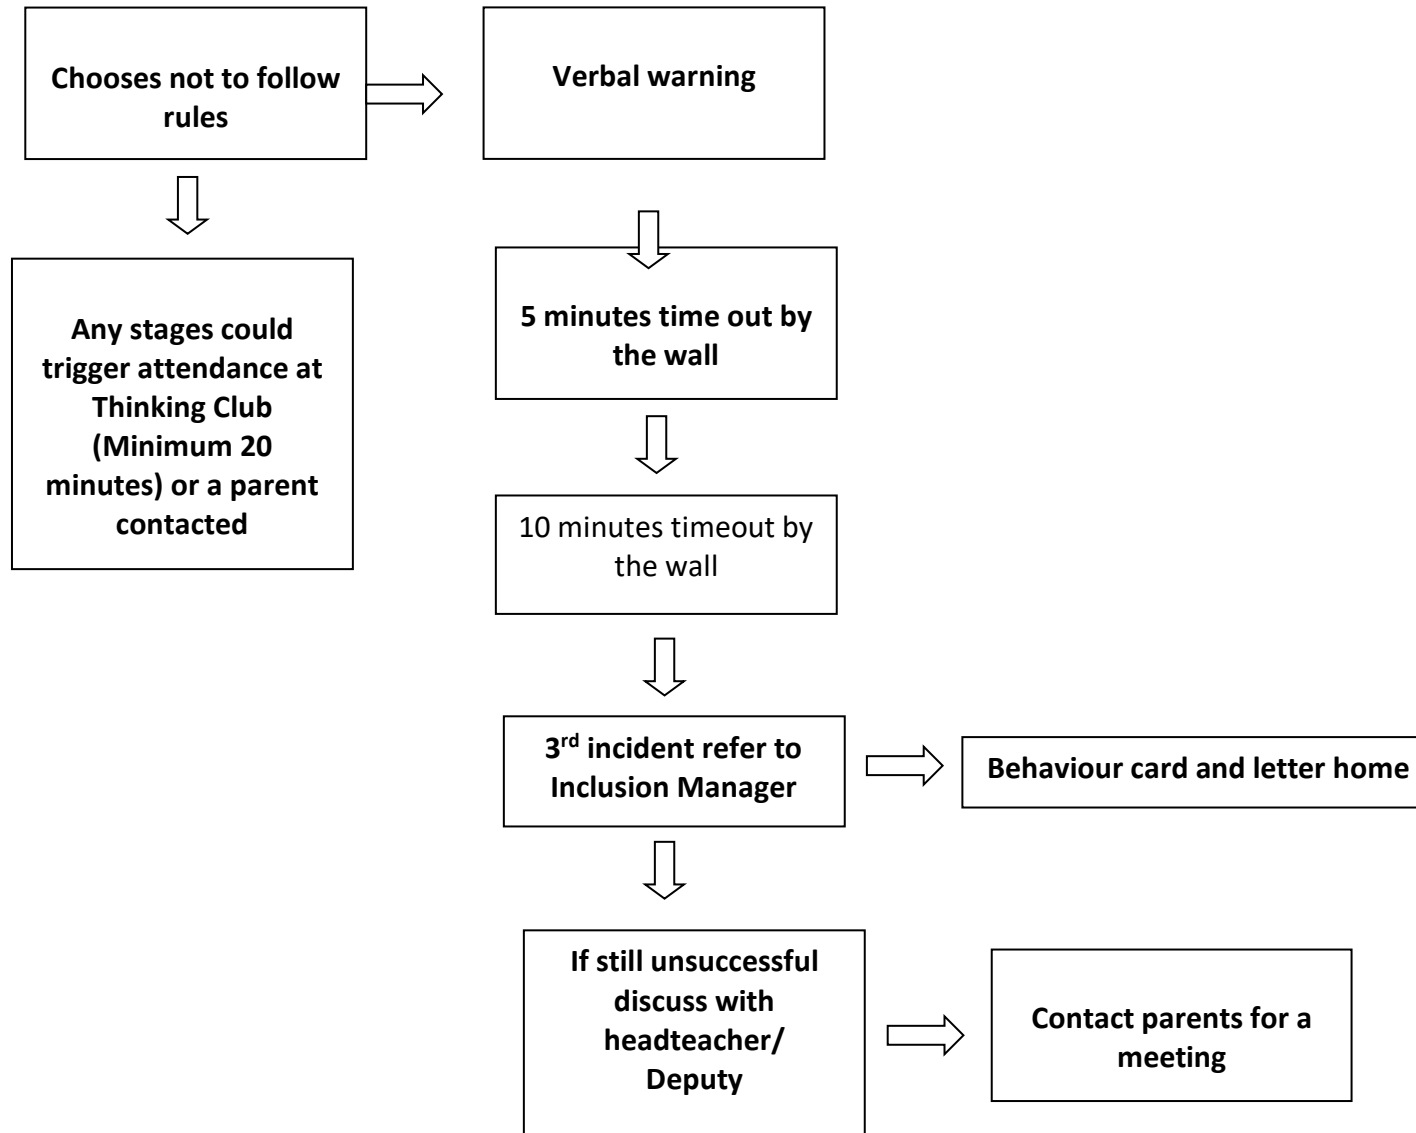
Chooses not to follow rules

Verbal warning

Any stages could trigger attendance at Thinking Club (Minimum 20 minutes) or a parent contacted

5 minutes time out by the wall

10 minutes timeout by the wall

3$^{rd}$ incident refer to Inclusion Manager

Behaviour card and letter home

If still unsuccessful discuss with headteacher/ Deputy

Contact parents for a meeting